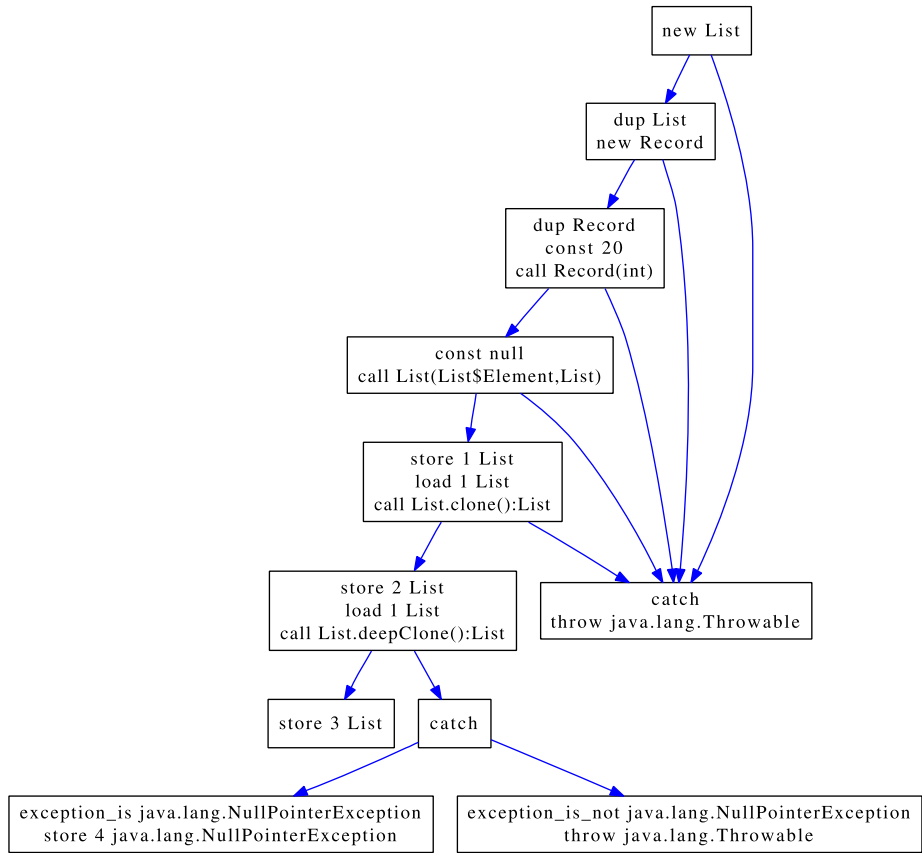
new List

dup List
new Record

dup Record
const 20
call Record(int)

const null
call List(List$Element,List)

store 1 List
load 1 List
call List.clone():List

store 2 List
load 1 List
call List.deepClone():List

catch
throw java.lang.Throwable

store 3 List

catch

exception_is java.lang.NullPointerException
store 4 java.lang.NullPointerException

exception_is_not java.lang.NullPointerException
throw java.lang.Throwable